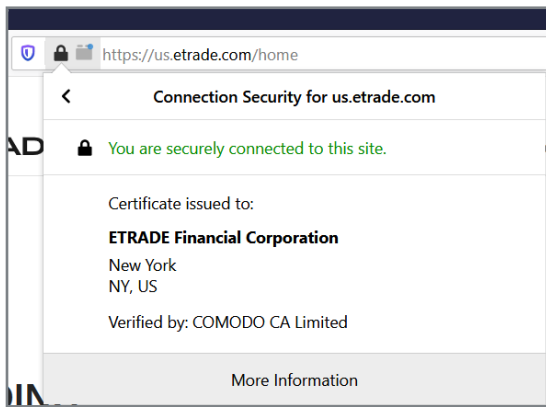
https://us.etrade.com/home

Connection Security for us.etrade.com

AD

You are securely connected to this site.

Certificate issued to:

ETRADE Financial Corporation

New York
NY, US

Verified by: COMODO CA Limited

More Information